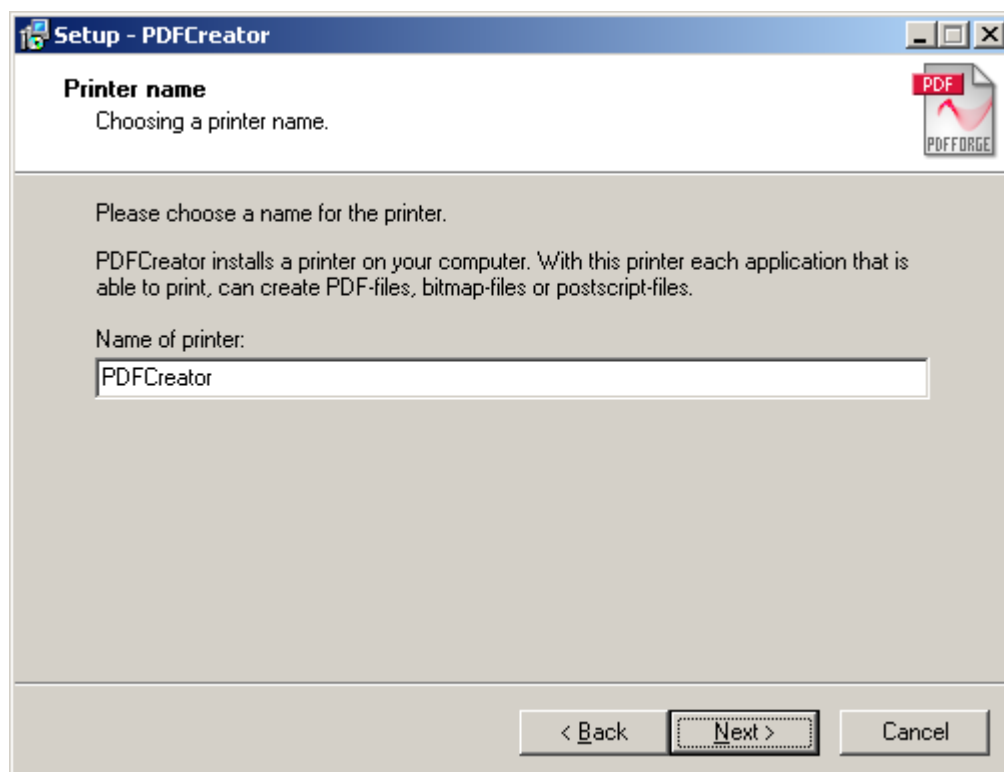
Setup - PDFCreator

Printer name
Choosing a printer name.

PDF
PDFFORGE

Please choose a name for the printer.

PDFCreator installs a printer on your computer. With this printer each application that is able to print, can create PDF-files, bitmap-files or postscript-files.

Name of printer:

PDFCreator

< Back
Next >
Cancel